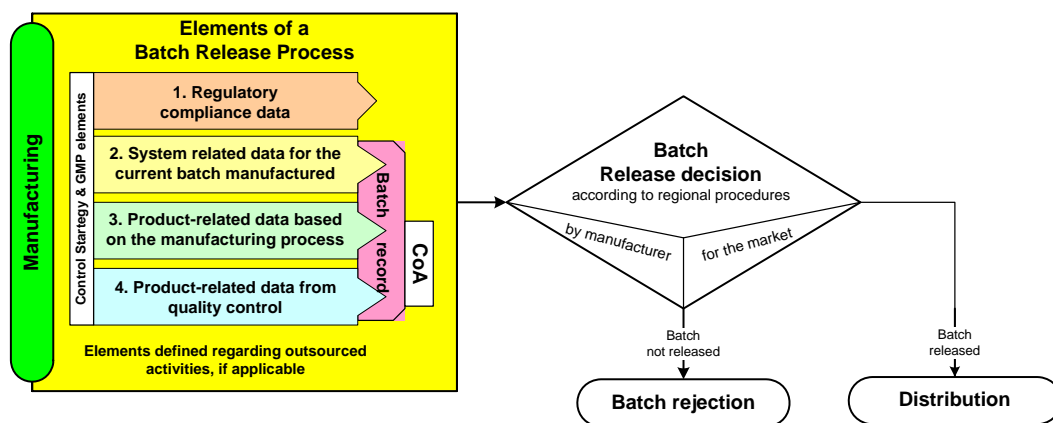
Manufacturing

Elements of a Batch Release Process

Control Startegy & GMP elements

1. Regulatory compliance data

2. System related data for the current batch manufactured

3. Product-related data based on the manufacturing process

4. Product-related data from quality control

Batch record

CoA

Elements defined regarding outsourced activities, if applicable

Batch Release decision
according to regional procedures

by manufacturer

for the market

Batch not released

Batch released

Batch rejection

Distribution